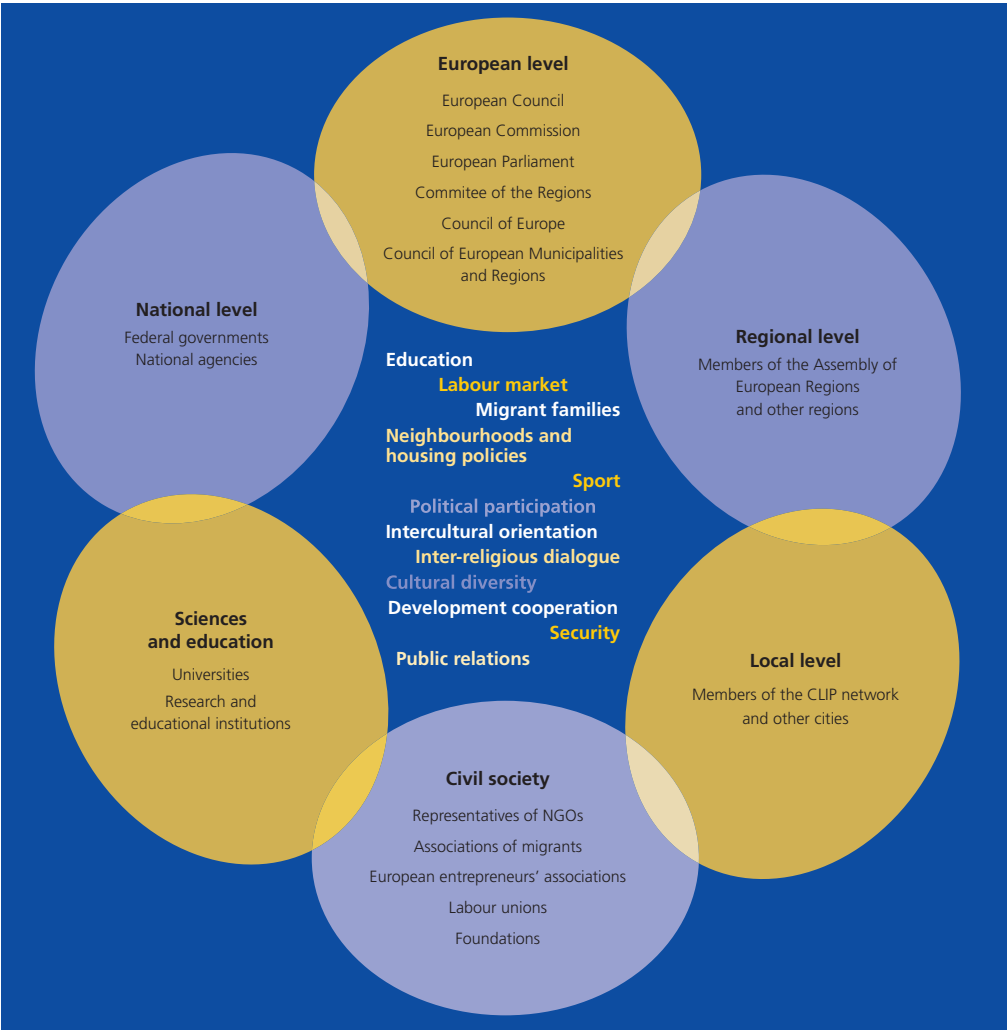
European level
European Council
European Commission
European Parliament
Commitee of the Regions
Council of Europe
Council of European Municipalities and Regions

National level
Federal governments
National agencies

Regional level
Members of the Assembly of European Regions and other regions

Education
Labour market
Migrant families
Neighbourhoods and housing policies
Sport
Political participation
Intercultural orientation
Inter-religious dialogue
Cultural diversity
Development cooperation
Security
Public relations

Sciences and education
Universities
Research and educational institutions

Local level
Members of the CLIP network and other cities

Civil society
Representatives of NGOs
Associations of migrants
European entrepreneurs' associations
Labour unions
Foundations